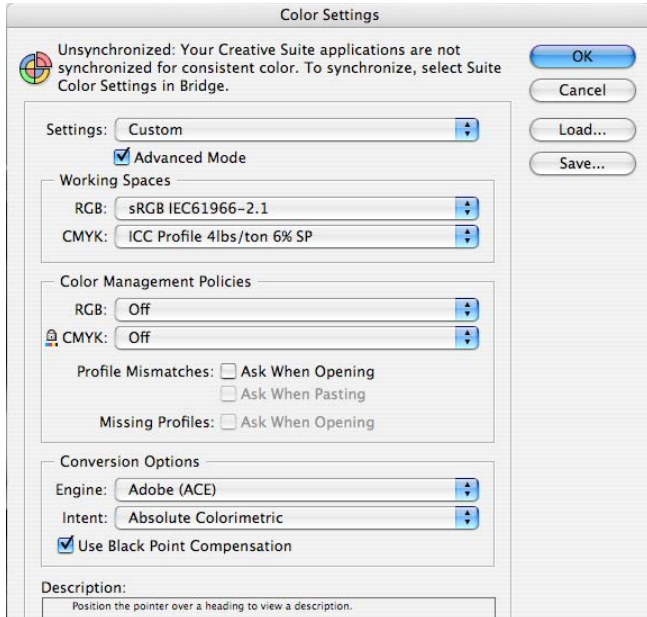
Color Settings

Unsynchronized: Your Creative Suite applications are not synchronized for consistent color. To synchronize, select Suite Color Settings in Bridge.

OK
Cancel
Load...
Save...

Settings: Custom
Advanced Mode

Working Spaces
RGB: sRGB IEC61966-2.1
CMYK: ICC Profile 4lbs/ton 6% SP

Color Management Policies
RGB: Off
CMYK: Off
Profile Mismatches: Ask When Opening
Ask When Pasting
Missing Profiles: Ask When Opening

Conversion Options
Engine: Adobe (ACE)
Intent: Absolute Colorimetric
Use Black Point Compensation

Description:
Position the pointer over a heading to view a description.